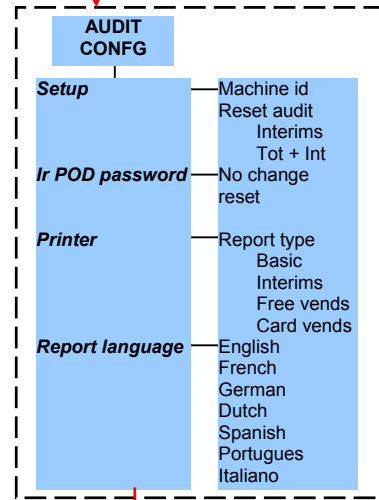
AUDIT CONFG

Setup
Ir POD password
Printer
Report language

Machine id
Reset audit
Interims
Tot + Int
No change
reset
Report type
Basic
Interims
Free vends
Card vends
English
French
German
Dutch
Spanish
Portugues
Italiano